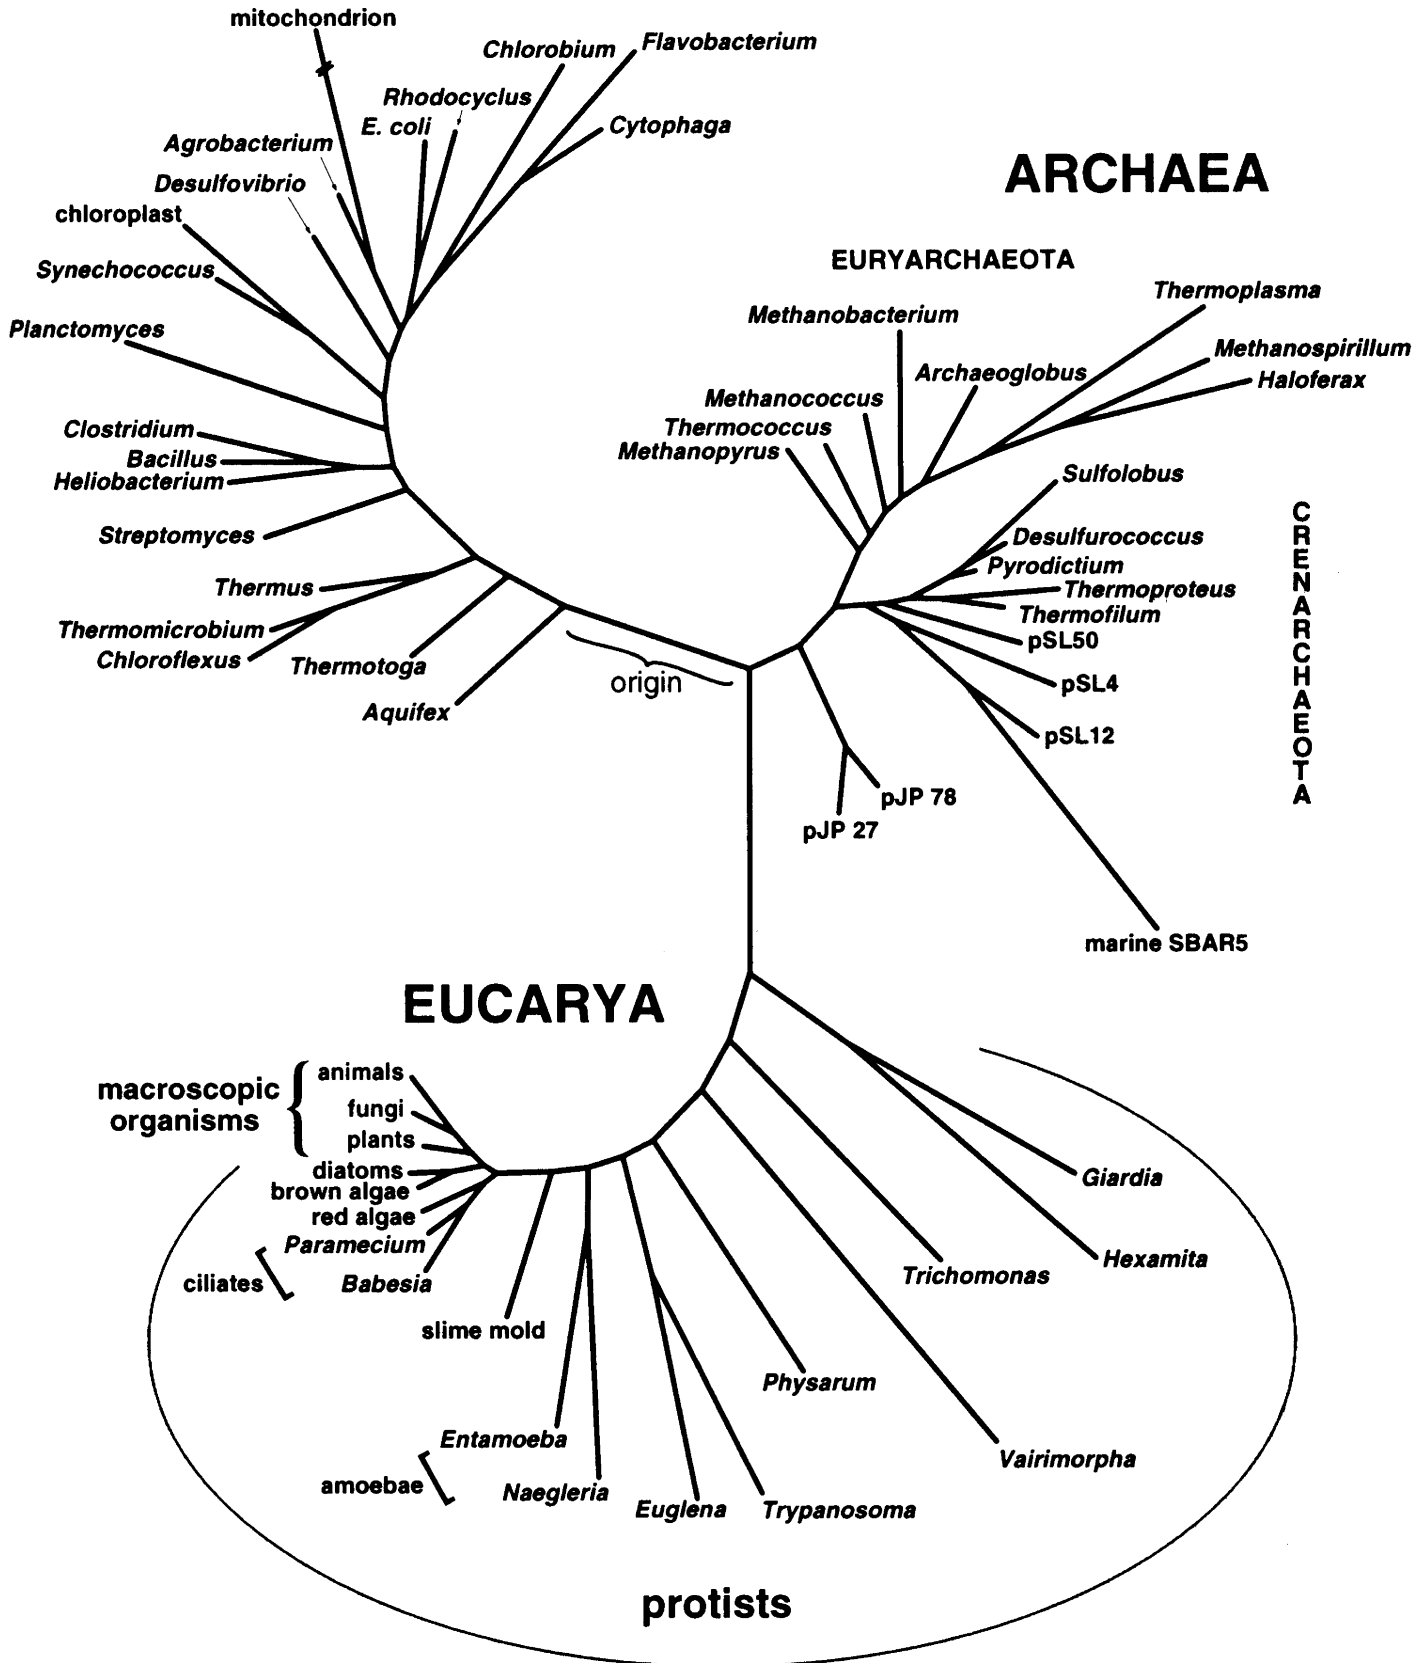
mitochondrion
Chlorobium
Flavobacterium
Rhodocyclus
Agrobacterium
E. coli
Cytophaga
Desulfovibrio
chloroplast
Synechococcus
Planctomyces
Clostridium
Bacillus
Heliobacterium
Streptomyces
Thermus
Thermomicrobium
Chloroflexus
Thermotoga
Aquifex
origin

ARCHAEA

EURYARCHAEOTA
Thermoplasma
Methanobacterium
Methanospirillum
Archaeoglobus
Haloferax
Methanococcus
Thermococcus
Methanopyrus
Sulfolobus
Desulfurococcus
Pyrodictium
Thermoproteus
Thermofilum
pSL50
pSL4
pSL12
pJP 78
pJP 27
marine SBAR5
CRENARCHAEOTA

EUCARYA

macroscopic organisms
animals
fungi
plants
diatoms
brown algae
red algae
Paramecium
ciliates
Babesia
slime mold
Entamoeba
amoebae
Naegleria
Euglena
Trypanosoma
Physarum
Trichomonas
Giardia
Hexamita
Vairimorpha

protists